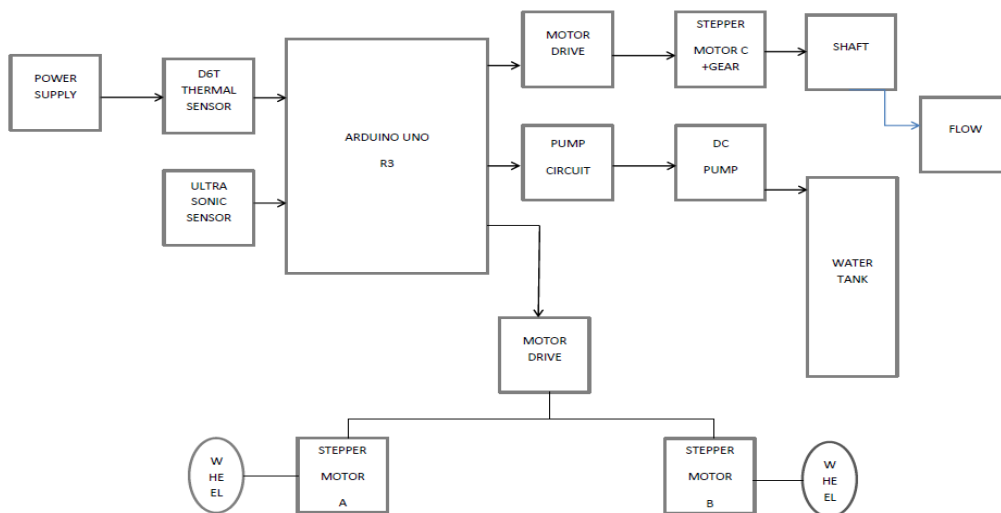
POWER SUPPLY

D6T THERMAL SENSOR

ULTRA SONIC SENSOR

ARDUINO UNO

R3

MOTOR DRIVE

STEPPER MOTOR C +GEAR

SHAFT

FLOW

PUMP

CIRCUIT

DC

PUMP

WATER TANK

MOTOR DRIVE

W HE EL

STEPPER MOTOR A

STEPPER MOTOR B

W HE EL